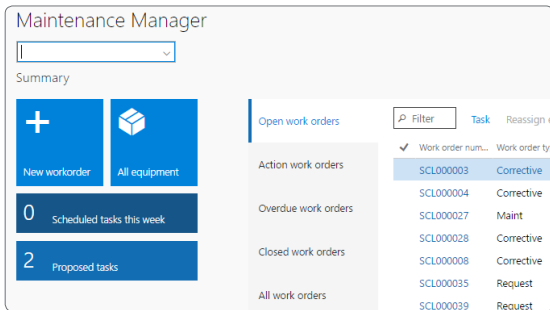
Maintenance Manager

Summary

New workorder

All equipment

0 Scheduled tasks this week

2 Proposed tasks

Open work orders

Action work orders

Overdue work orders

Closed work orders

All work orders

Filter

Task

Reassign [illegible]

| ✓ | Work order num... | Work order ty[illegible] |
|---|---|---|
| | SCL000003 | Corrective |
| | SCL000004 | Corrective |
| | SCL000027 | Maint |
| | SCL000028 | Corrective |
| | SCL000008 | Corrective |
| | SCL000035 | Request |
| | SCL000039 | Request |